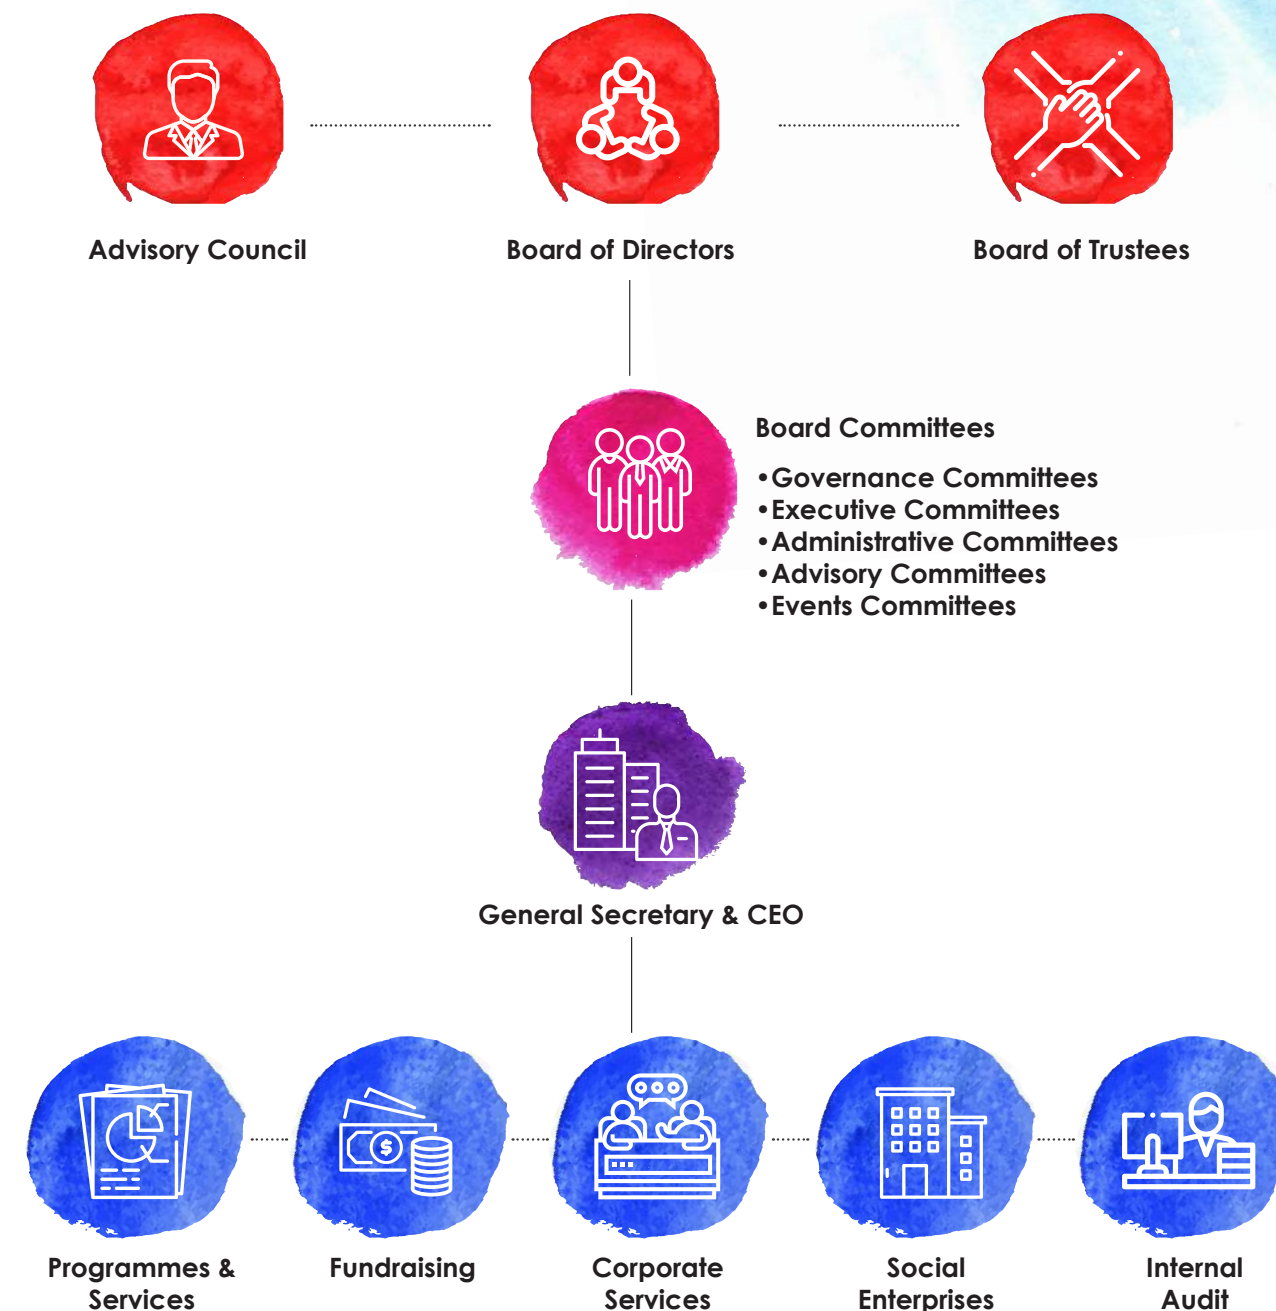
Advisory Council

Board of Directors

Board of Trustees

Board Committees

•Governance Committees
•Executive Committees
•Administrative Committees
•Advisory Committees
•Events Committees

General Secretary & CEO

Programmes & Services

Fundraising

Corporate Services

Social Enterprises

Internal Audit